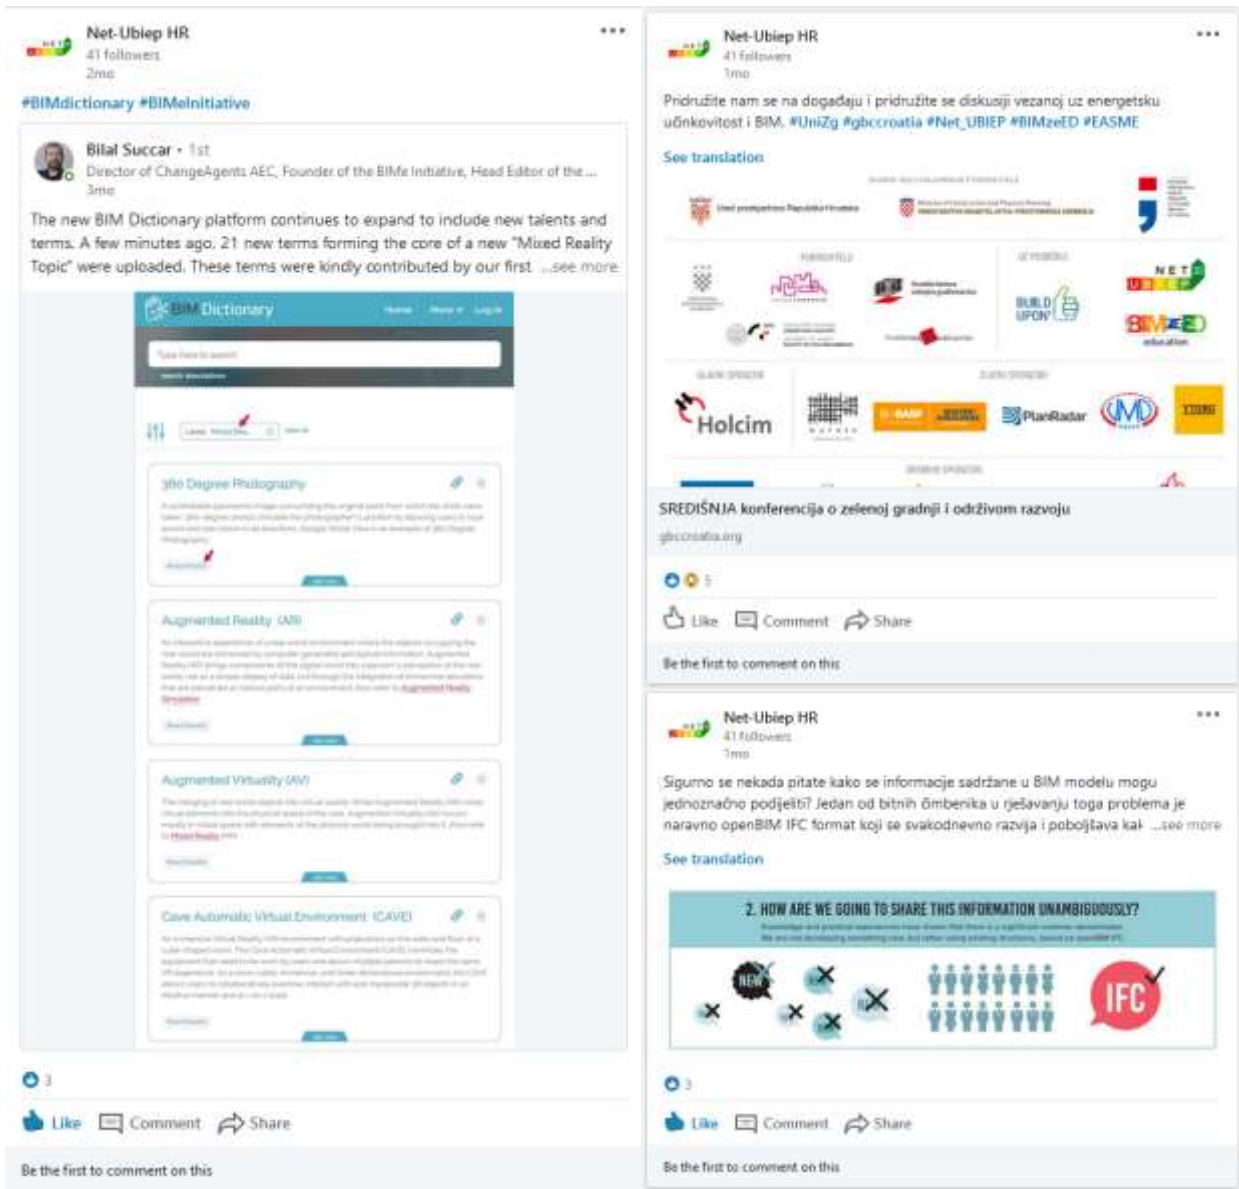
Net-Ubiep HR
41 followers
2mo
•••

#BIMdictionary #BIMeInitiative

Bilal Succar • 1st
Director of ChangeAgents AEC, Founder of the BIMe Initiative, Head Editor of the ...
3mo

The new BIM Dictionary platform continues to expand to include new talents and terms. A few minutes ago, 21 new terms forming the core of a new "Mixed Reality Topic" were uploaded. These terms were kindly contributed by our first ...see more

BIM Dictionary

360 Degree Photography

Augmented Reality (AR)

Augmented Virtuality (AV)

Cave Automatic Virtual Environment (CAVE)

3

Like Comment Share

Be the first to comment on this

Net-Ubiep HR
41 followers
1mo
•••

Pridružite nam se na događaju i pridružite se diskusiji vezanoj uz energetsku učinkovitost i BIM. #UniZg #gbccroatia #Net_UBIEP #BIMzeED #EASME

See translation

BUILD UPON
NET UBIEP
BIMzeED
Holcim
PlanRadar

SREDIŠNJA konferencija o zelenoj gradnji i održivom razvoju
gbccroatia.org

5

Like Comment Share

Be the first to comment on this

Net-Ubiep HR
41 followers
1mo
•••

Sigurno se nekada pitate kako se informacije sadržane u BIM modelu mogu jednoznačno podijeliti? Jedan od bitnih čimbenika u rješavanju toga problema je naravno openBIM IFC format koji se svakodnevno razvija i poboljšava kak ...see more

See translation

2. HOW ARE WE GOING TO SHARE THIS INFORMATION UNAMBIGUOUSLY?

NEW
IFC

3

Like Comment Share

Be the first to comment on this